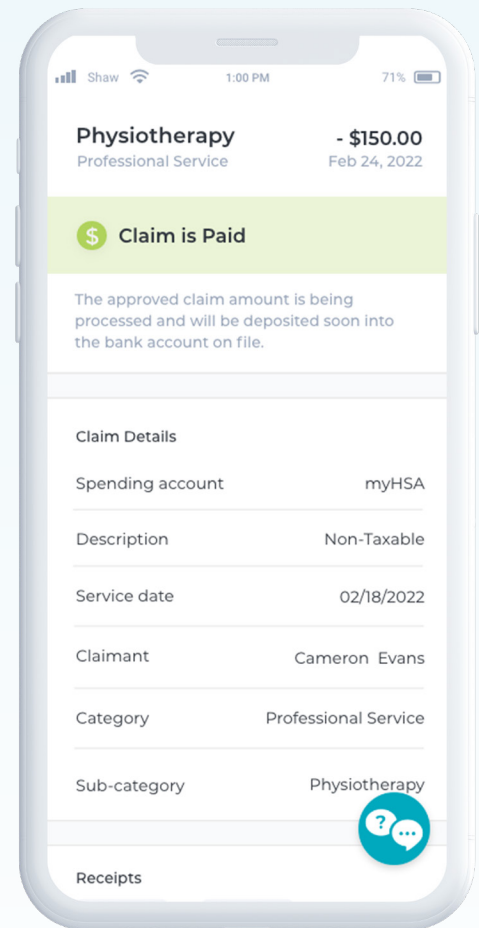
Shaw 1:00 PM 71%

Physiotherapy
Professional Service

- $150.00
Feb 24, 2022

$ Claim is Paid

The approved claim amount is being processed and will be deposited soon into the bank account on file.

Claim Details

| | |
|---|---|
| Spending account | myHSA |
| Description | Non-Taxable |
| Service date | 02/18/2022 |
| Claimant | Cameron Evans |
| Category | Professional Service |
| Sub-category | Physiotherapy |

Receipts